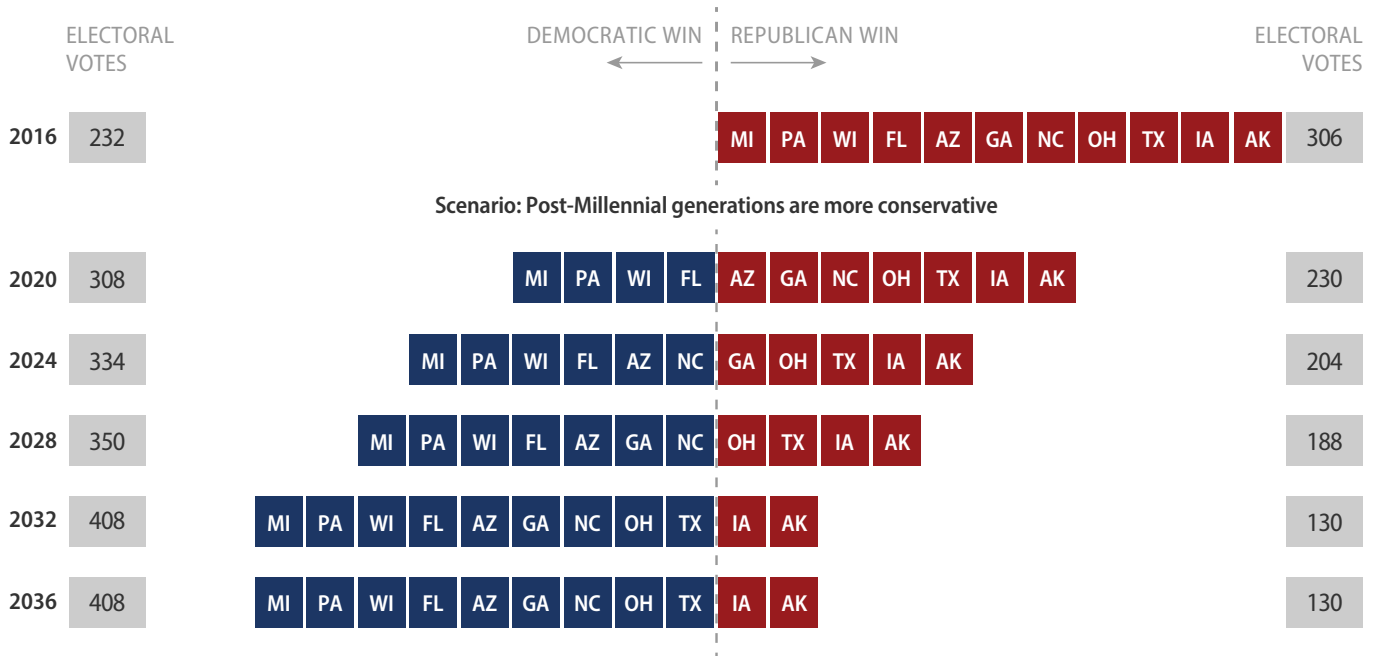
ELECTORAL VOTES

DEMOCRATIC WIN

REPUBLICAN WIN

ELECTORAL VOTES

| Year | Electoral votes | Democratic win | Republican win | Electoral votes |
|---|---|---|---|---|
| 2016 | 232 | | MI PA WI FL AZ GA NC OH TX IA AK | 306 |

Scenario: Post-Millennial generations are more conservative

| Year | Electoral votes | Democratic win | Republican win | Electoral votes |
|---|---|---|---|---|
| 2020 | 308 | MI PA WI FL | AZ GA NC OH TX IA AK | 230 |
| 2024 | 334 | MI PA WI FL AZ NC | GA OH TX IA AK | 204 |
| 2028 | 350 | MI PA WI FL AZ GA NC | OH TX IA AK | 188 |
| 2032 | 408 | MI PA WI FL AZ GA NC OH TX | IA AK | 130 |
| 2036 | 408 | MI PA WI FL AZ GA NC OH TX | IA AK | 130 |